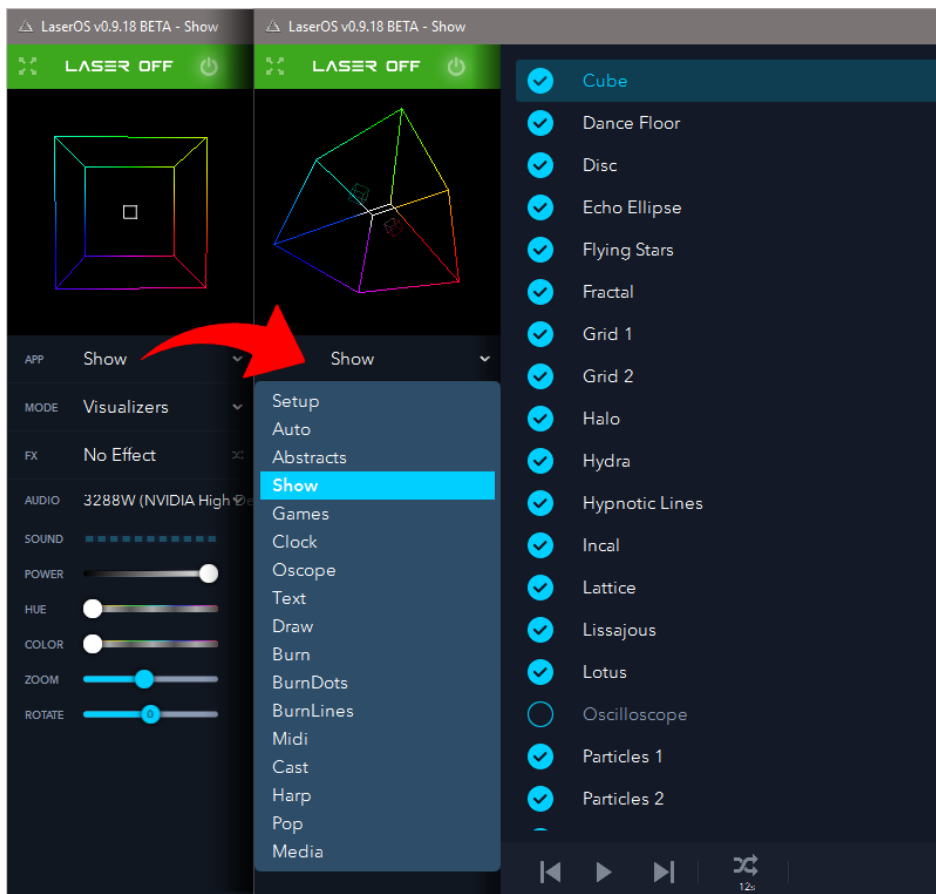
LaserOS v0.9.18 BETA - Show

LASER OFF

APP Show

MODE Visualizers

FX No Effect

AUDIO 3288W (NVIDIA High De

SOUND

POWER

HUE

COLOR

ZOOM

ROTATE 0

LaserOS v0.9.18 BETA - Show

LASER OFF

Show

Setup
Auto
Abstracts
Show
Games
Clock
Oscope
Text
Draw
Burn
BurnDots
BurnLines
Midi
Cast
Harp
Pop
Media

Cube
Dance Floor
Disc
Echo Ellipse
Flying Stars
Fractal
Grid 1
Grid 2
Halo
Hydra
Hypnotic Lines
Incal
Lattice
Lissajous
Lotus
Oscilloscope
Particles 1
Particles 2

12s